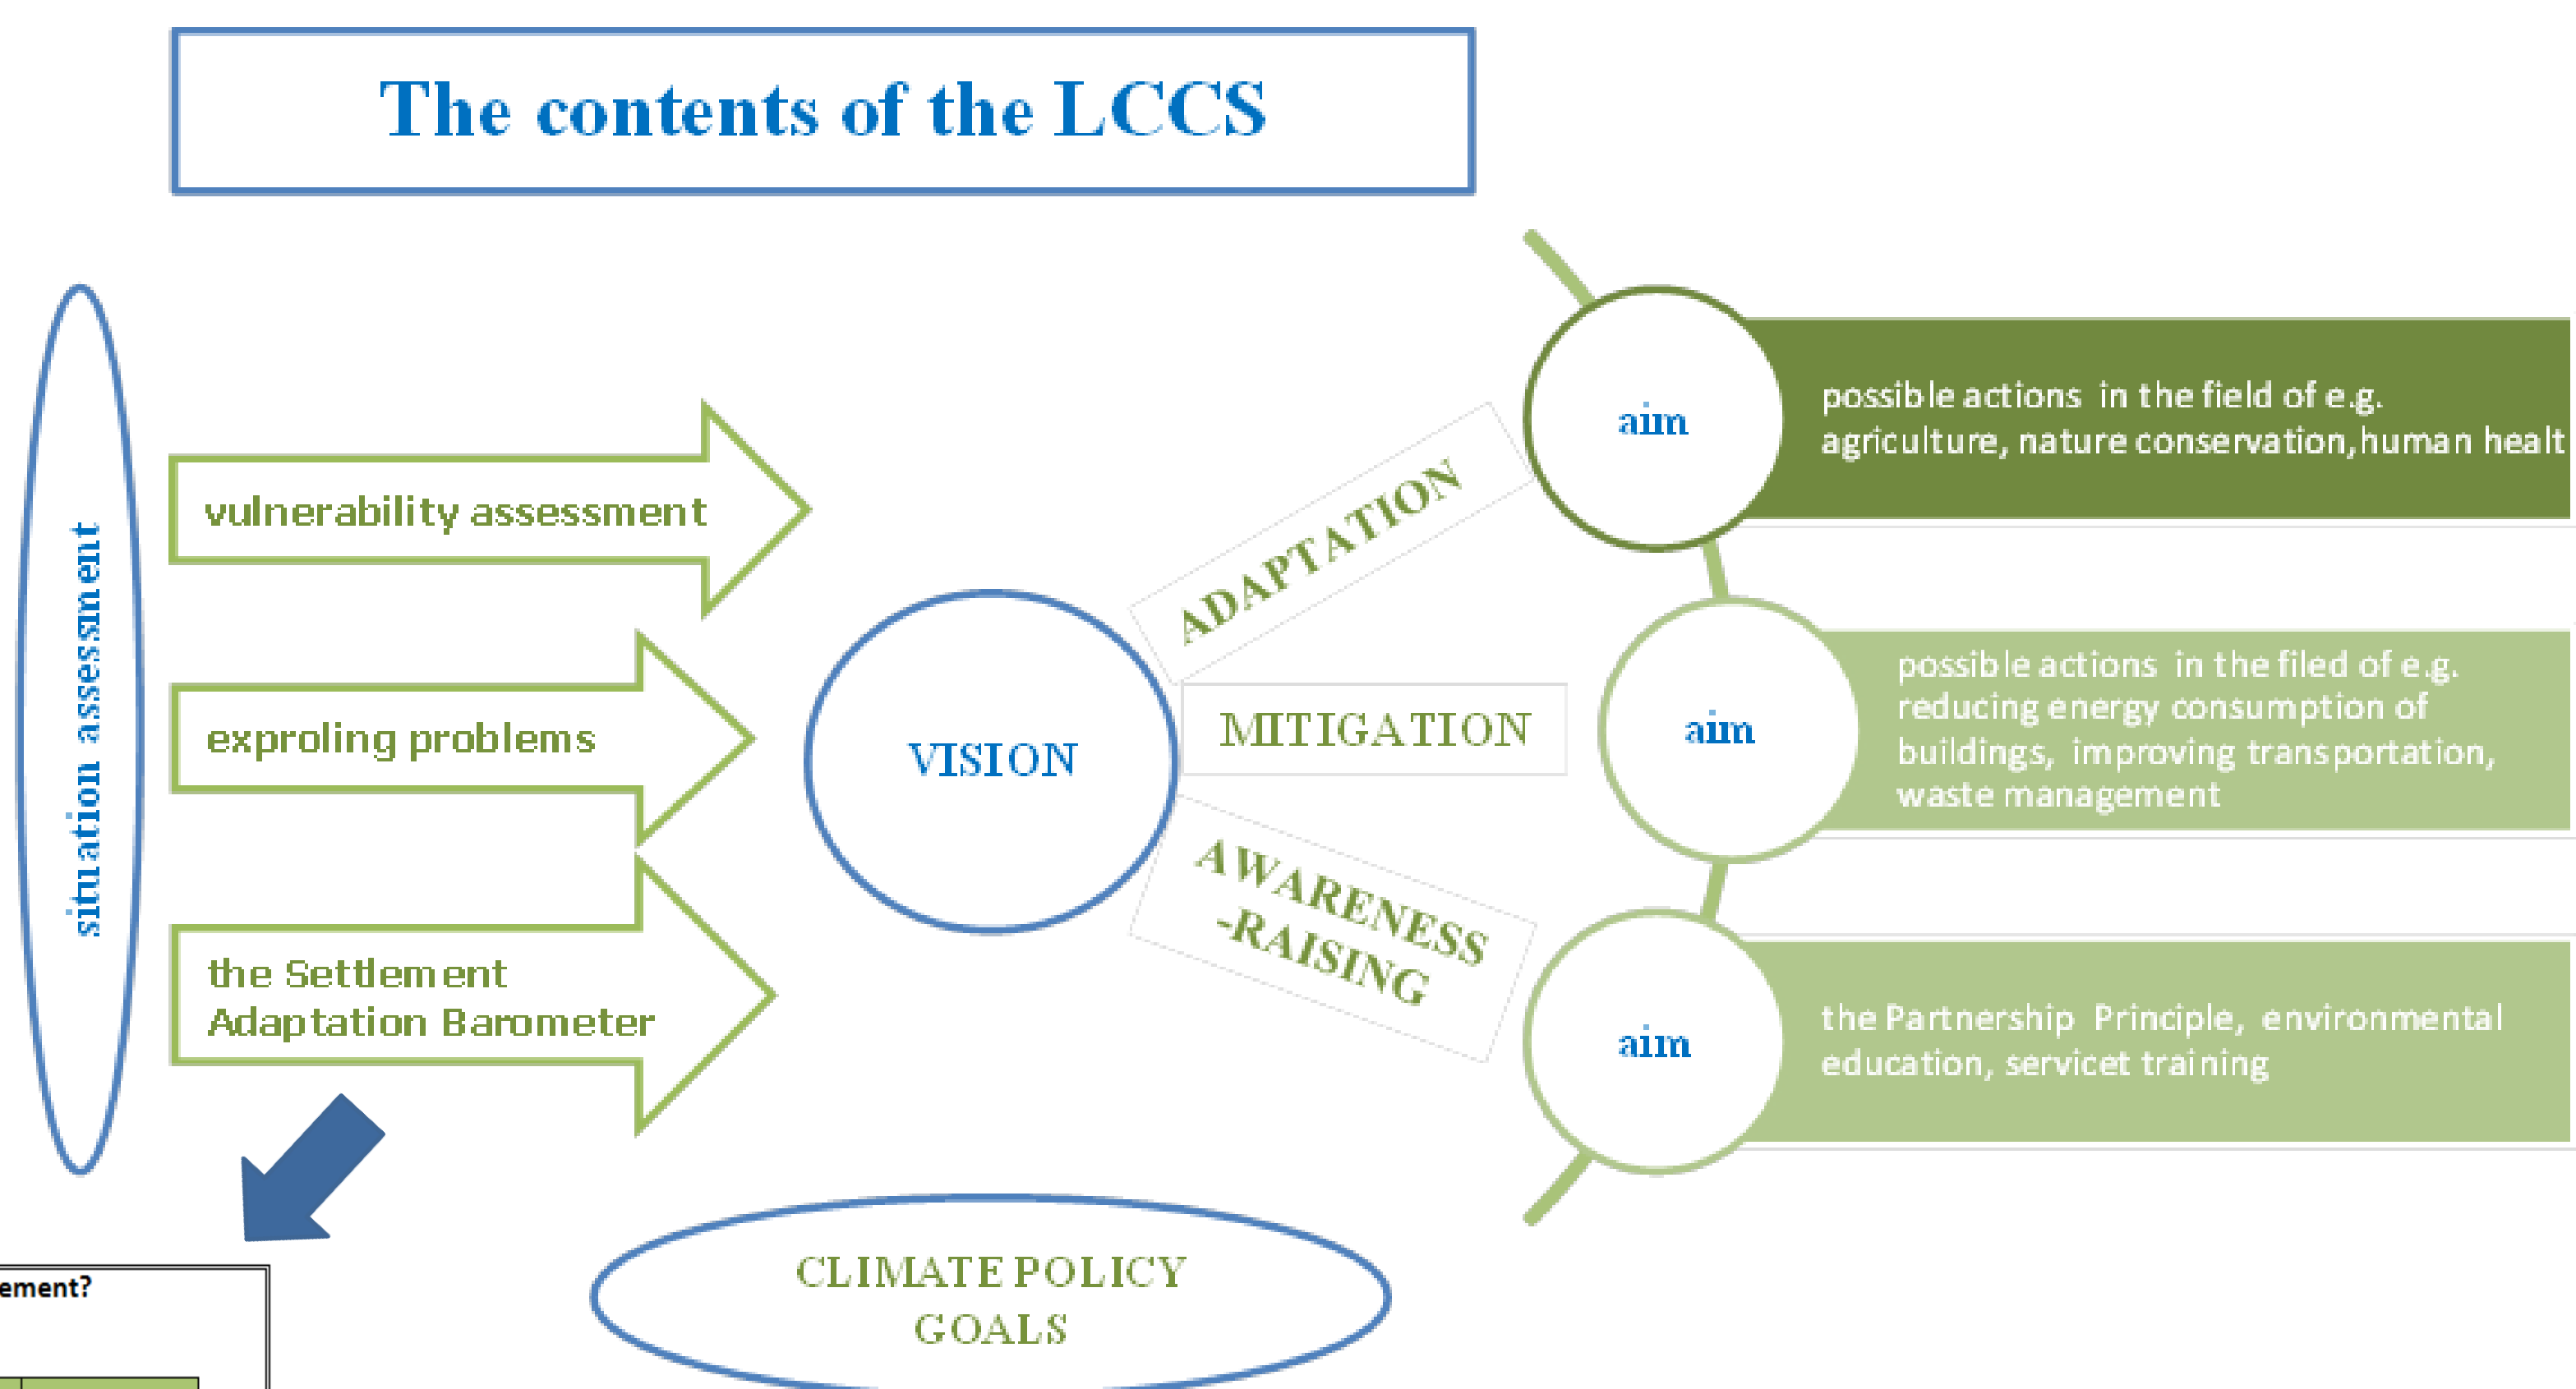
The contents of the LCCS

situation assessment

vulnerability assessment

exproling problems

the Settlement Adaptation Barometer

VISION

ADAPTATION

MITIGATION

AWARENESS -RAISING

aim

possible actions in the field of e.g. agriculture, nature conservation, human healt

aim

possible actions in the filed of e.g. reducing energy consumption of buildings, improving transportation, waste management

aim

the Partnership Principle, environmental education, servicet training

ement?

CLIMATE POLICY GOALS